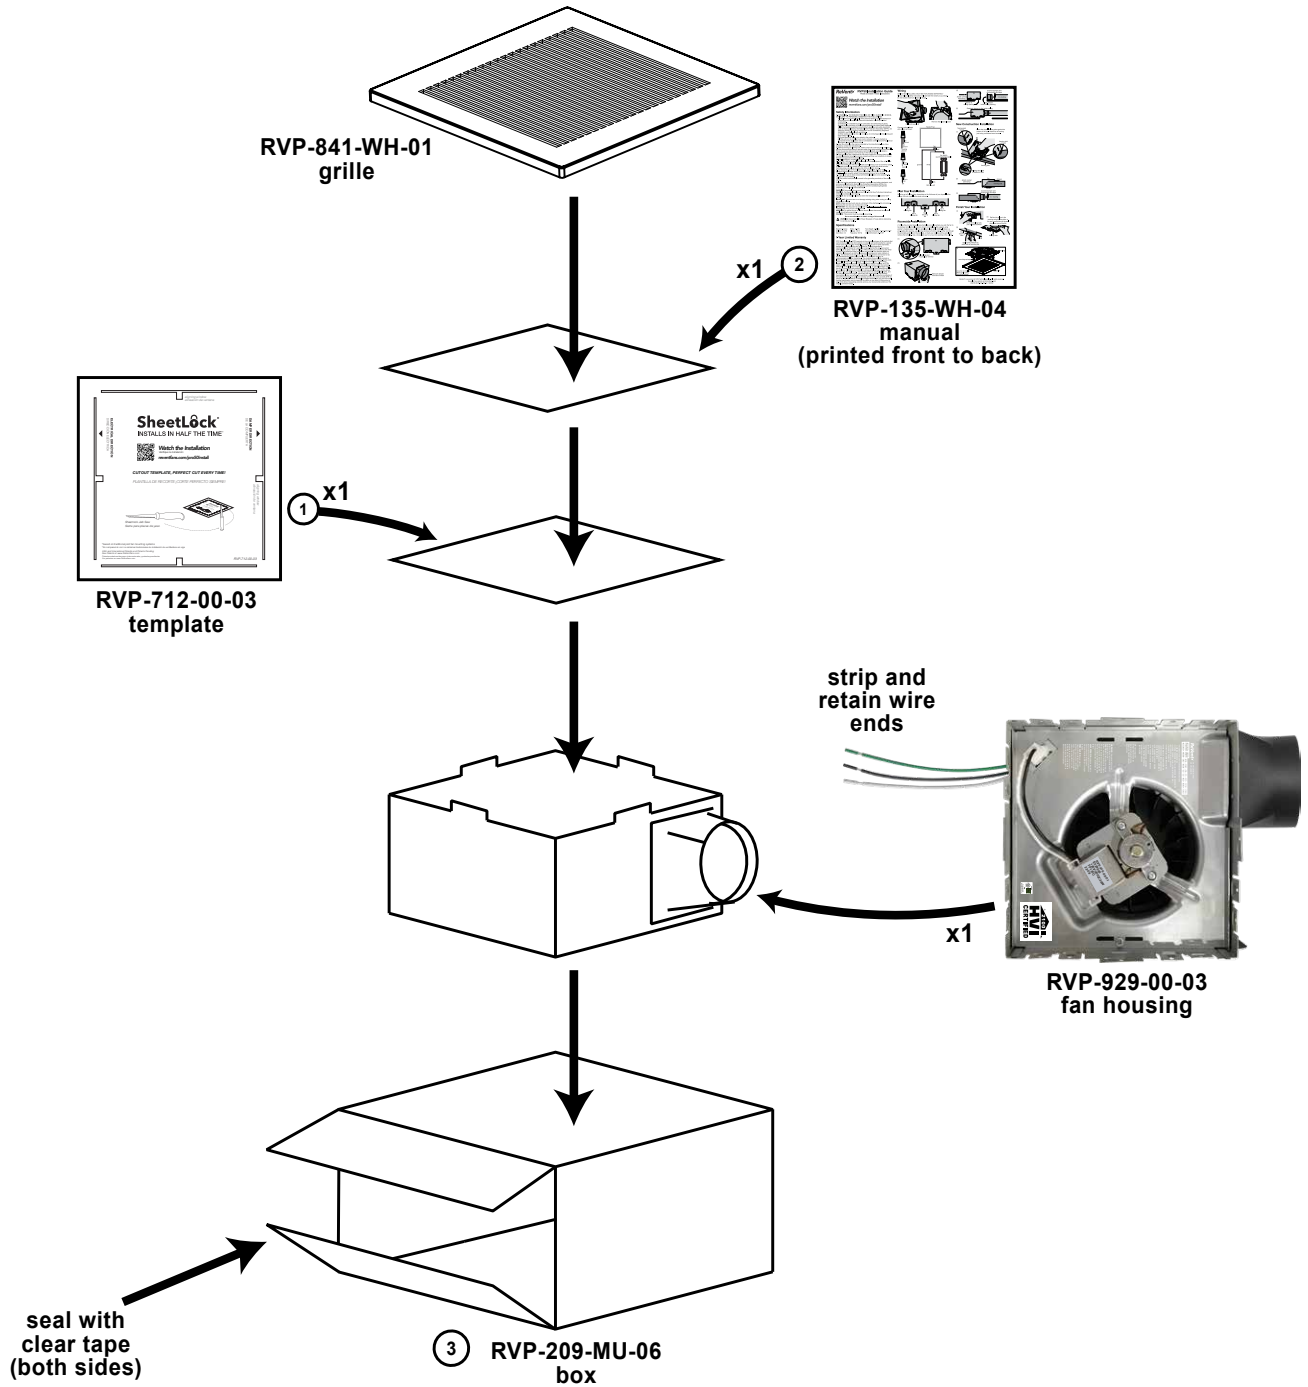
RVP-841-WH-01
grille

x1 2

RVP-135-WH-04
manual
(printed front to back)

SheetLock
INSTALLS IN HALF THE TIME

Watch the Installation

CUTOUT TEMPLATE, PERFECT CUT EVERY TIME!

1 x1

RVP-712-00-03
template

strip and retain wire ends

x1

RVP-929-00-03
fan housing

seal with clear tape (both sides)

3 RVP-209-MU-06
box